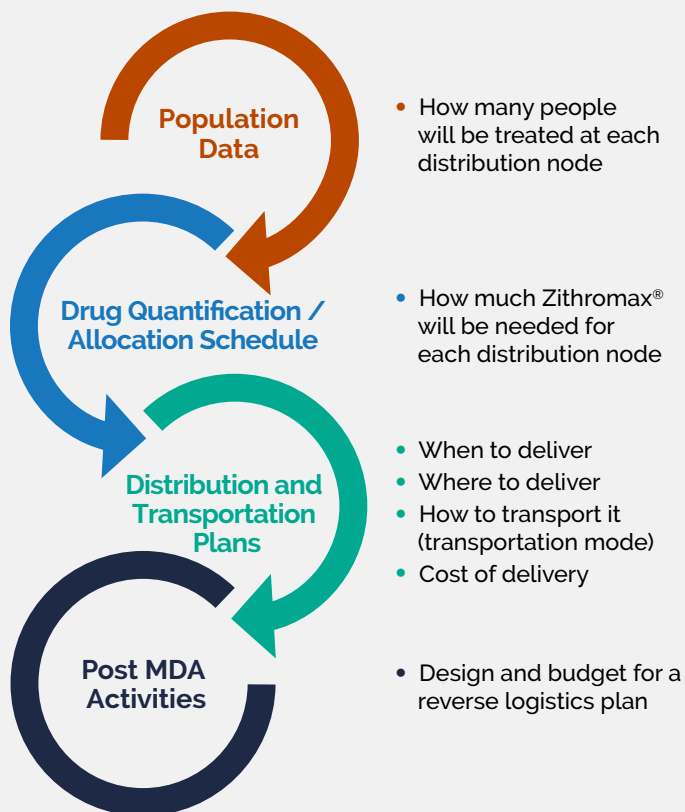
Population Data

- How many people will be treated at each distribution node

Drug Quantification / Allocation Schedule

- How much Zithromax® will be needed for each distribution node

Distribution and Transportation Plans

- When to deliver
- Where to deliver
- How to transport it (transportation mode)
- Cost of delivery

Post MDA Activities

- Design and budget for a reverse logistics plan